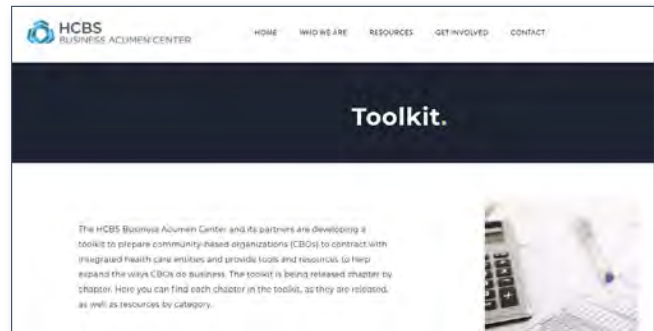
HCBS
BUSINESS ACUMEN CENTER

HOME WHO WE ARE RESOURCES GET INVOLVED CONTACT

Toolkit.

The HCBS Business Acumen Center and its partners are developing a toolkit to prepare community-based organizations (CBOs) to contract with integrated health care entities and provide tools and resources to help expand the ways CBOs do business. The toolkit is being released chapter by chapter. Here you can find each chapter in the toolkit, as they are released, as well as resources by category.